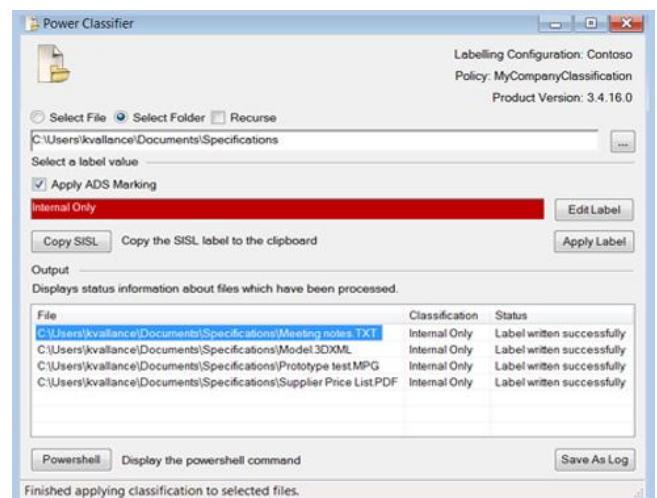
Power Classifier

Labelling Configuration: Contoso
Policy: MyCompanyClassification
Product Version: 3.4.16.0

Select File Select Folder Recurse

C:\Users\kvallance\Documents\Specifications

...

Select a label value

Apply ADS Marking

Internal Only

Edit Label

Copy SISL Copy the SISL label to the clipboard

Apply Label

Output

Displays status information about files which have been processed.

| File | Classification | Status |
|---|---|---|
| C:\Users\kvallance\Documents\Specifications\Meeting notes.TXT | Internal Only | Label written successfully |
| C:\Users\kvallance\Documents\Specifications\Model.3DXML | Internal Only | Label written successfully |
| C:\Users\kvallance\Documents\Specifications\Prototype test.MPG | Internal Only | Label written successfully |
| C:\Users\kvallance\Documents\Specifications\Supplier Price List.PDF | Internal Only | Label written successfully |

Powershell Display the powershell command

Save As Log

Finished applying classification to selected files.